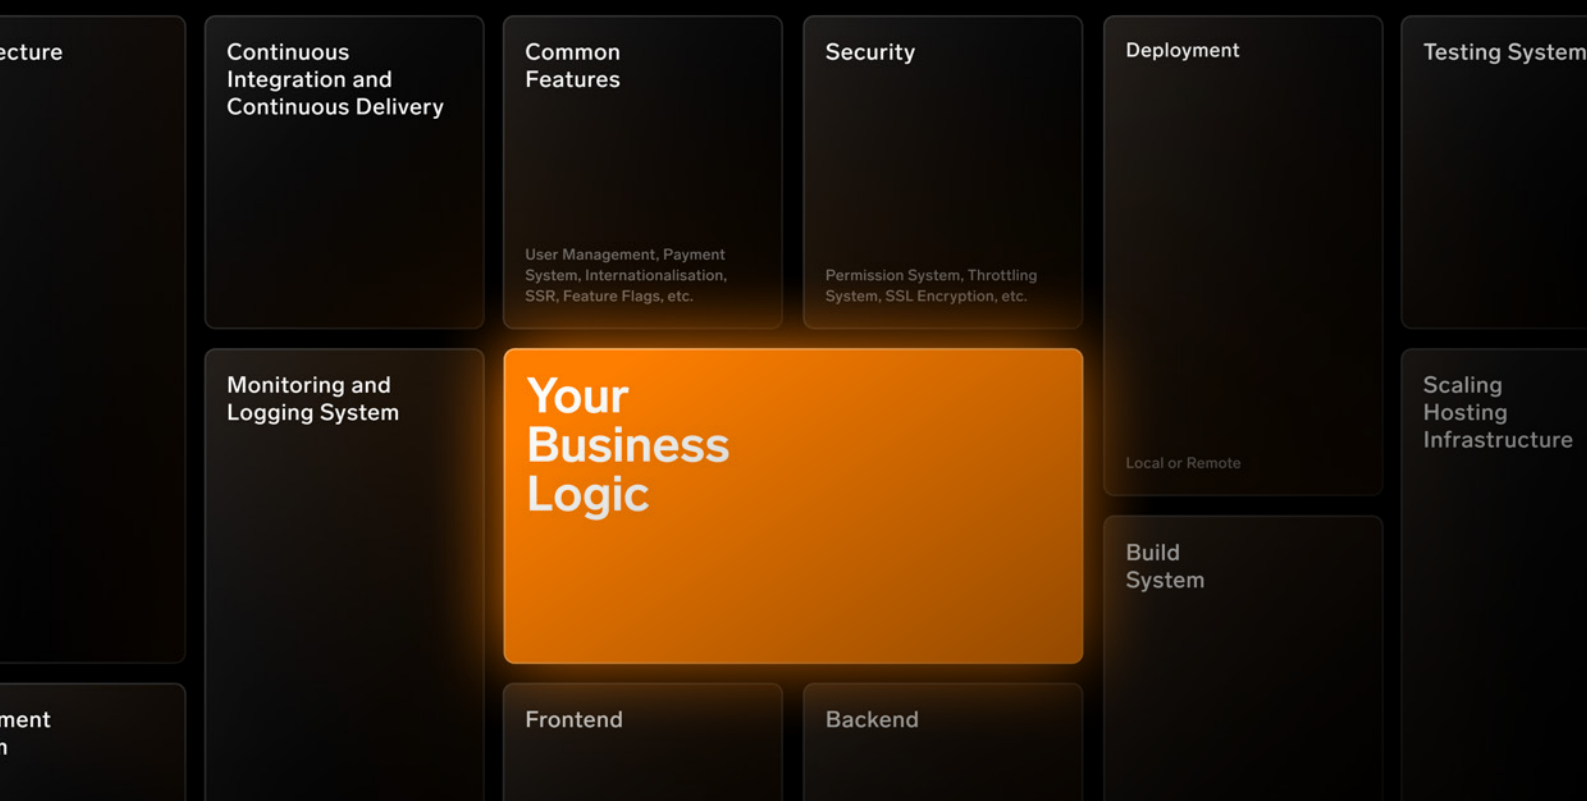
ecture

Continuous Integration and Continuous Delivery

Common Features

User Management, Payment System, Internationalisation, SSR, Feature Flags, etc.

Security

Permission System, Throttling System, SSL Encryption, etc.

Deployment

Local or Remote

Testing System

Monitoring and Logging System

Your Business Logic

Scaling Hosting Infrastructure

Build System

ment
n

Frontend

Backend